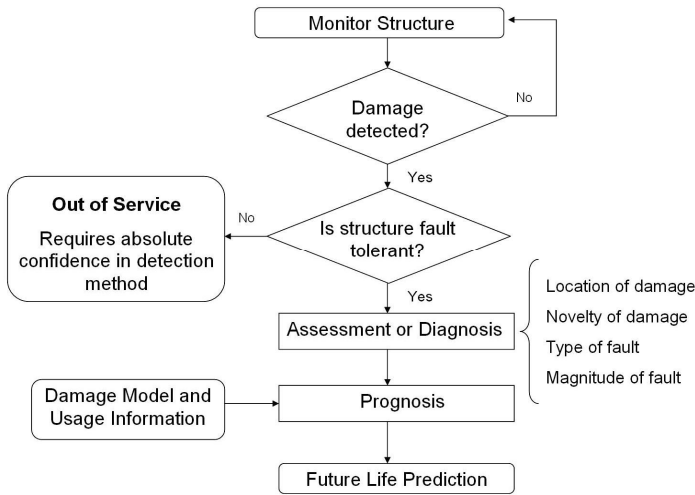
Monitor Structure

Damage detected?

No

Yes

Out of Service

Requires absolute confidence in detection method

No

Is structure fault tolerant?

Yes

Assessment or Diagnosis

Location of damage

Novelty of damage

Type of fault

Magnitude of fault

Damage Model and Usage Information

Prognosis

Future Life Prediction